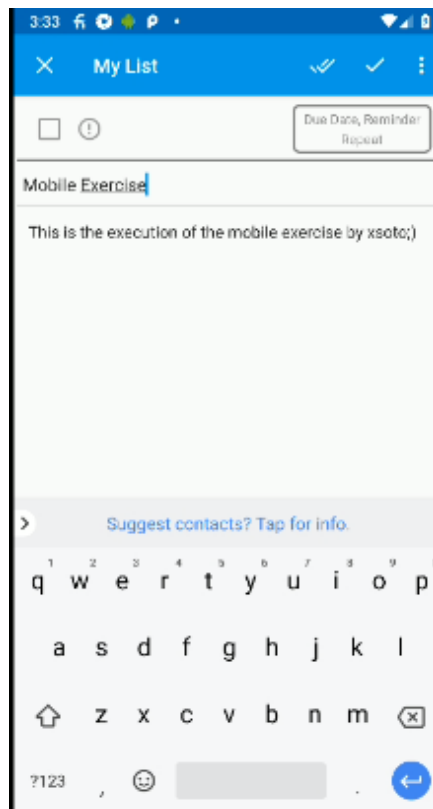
3:33

My List

Due Date, Reminder Repeat

Mobile Exercise

This is the execution of the mobile exercise by xsoto;)

Suggest contacts? Tap for info.

1 2 3 4 5 6 7 8 9 0
q w e r t y u i o p
a s d f g h j k l
z x c v b n m
?123 , .